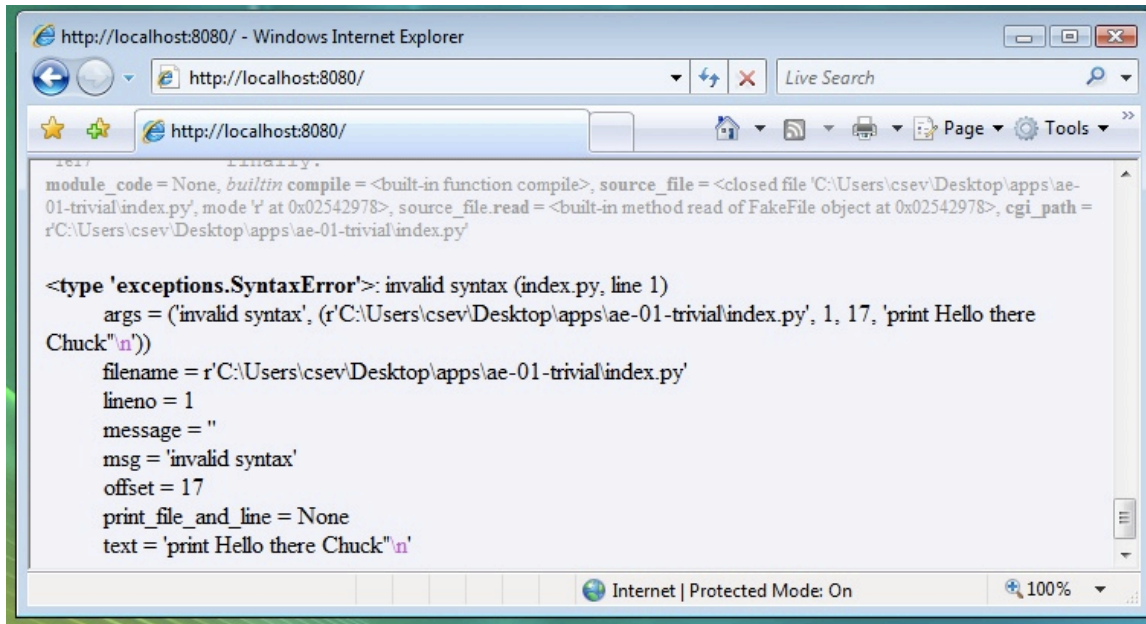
http://localhost:8080/ - Windows Internet Explorer

http://localhost:8080/

Live Search

http://localhost:8080/

Page ▾ Tools ▾

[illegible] finally:

module_code = None, builtin compile = <built-in function compile>, source_file = <closed file 'C:\Users\csev\Desktop\apps\ae-01-trivial\index.py', mode 'r' at 0x02542978>, source_file.read = <built-in method read of FakeFile object at 0x02542978>, cgi_path = r'C:\Users\csev\Desktop\apps\ae-01-trivial\index.py'

<type 'exceptions.SyntaxError'>: invalid syntax (index.py, line 1)
args = ('invalid syntax', (r'C:\Users\csev\Desktop\apps\ae-01-trivial\index.py', 1, 17, 'print Hello there Chuck"\n'))
filename = r'C:\Users\csev\Desktop\apps\ae-01-trivial\index.py'
lineno = 1
message = ''
msg = 'invalid syntax'
offset = 17
print_file_and_line = None
text = 'print Hello there Chuck"\n'

Internet | Protected Mode: On

100%